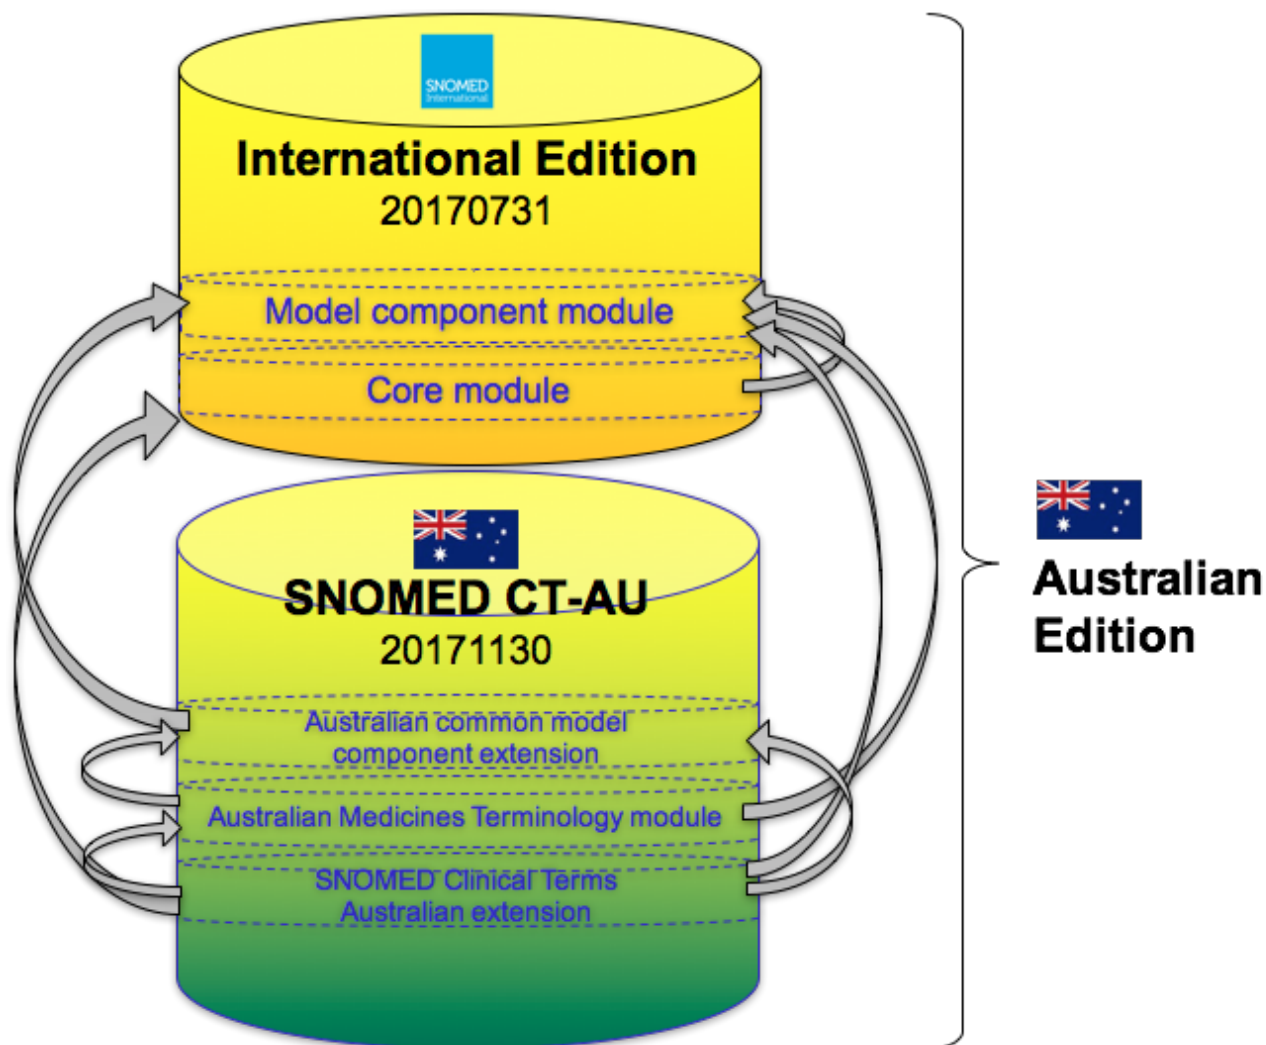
SNOMED International

International Edition
20170731

Model component module

Core module

SNOMED CT-AU
20171130

Australian common model component extension

Australian Medicines Terminology module

SNOMED Clinical Terms Australian extension

Australian Edition